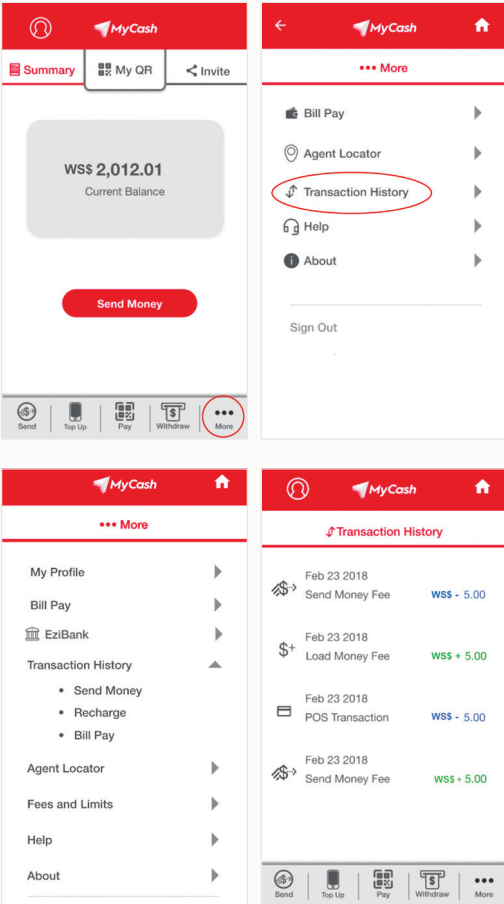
MyCash

Summary | My QR | Invite

WS$ 2,012.01
Current Balance

Send Money

Send | Top Up | Pay | Withdraw | More

MyCash

••• More

Bill Pay

Agent Locator

Transaction History

Help

About

Sign Out

MyCash

••• More

My Profile

Bill Pay

EziBank

Transaction History

• Send Money
• Recharge
• Bill Pay

Agent Locator

Fees and Limits

Help

About

MyCash

Transaction History

Feb 23 2018
Send Money Fee WS$ - 5.00

Feb 23 2018
Load Money Fee WS$ + 5.00

Feb 23 2018
POS Transaction WS$ - 5.00

Feb 23 2018
Send Money Fee WS$ + 5.00

Send | Top Up | Pay | Withdraw | More